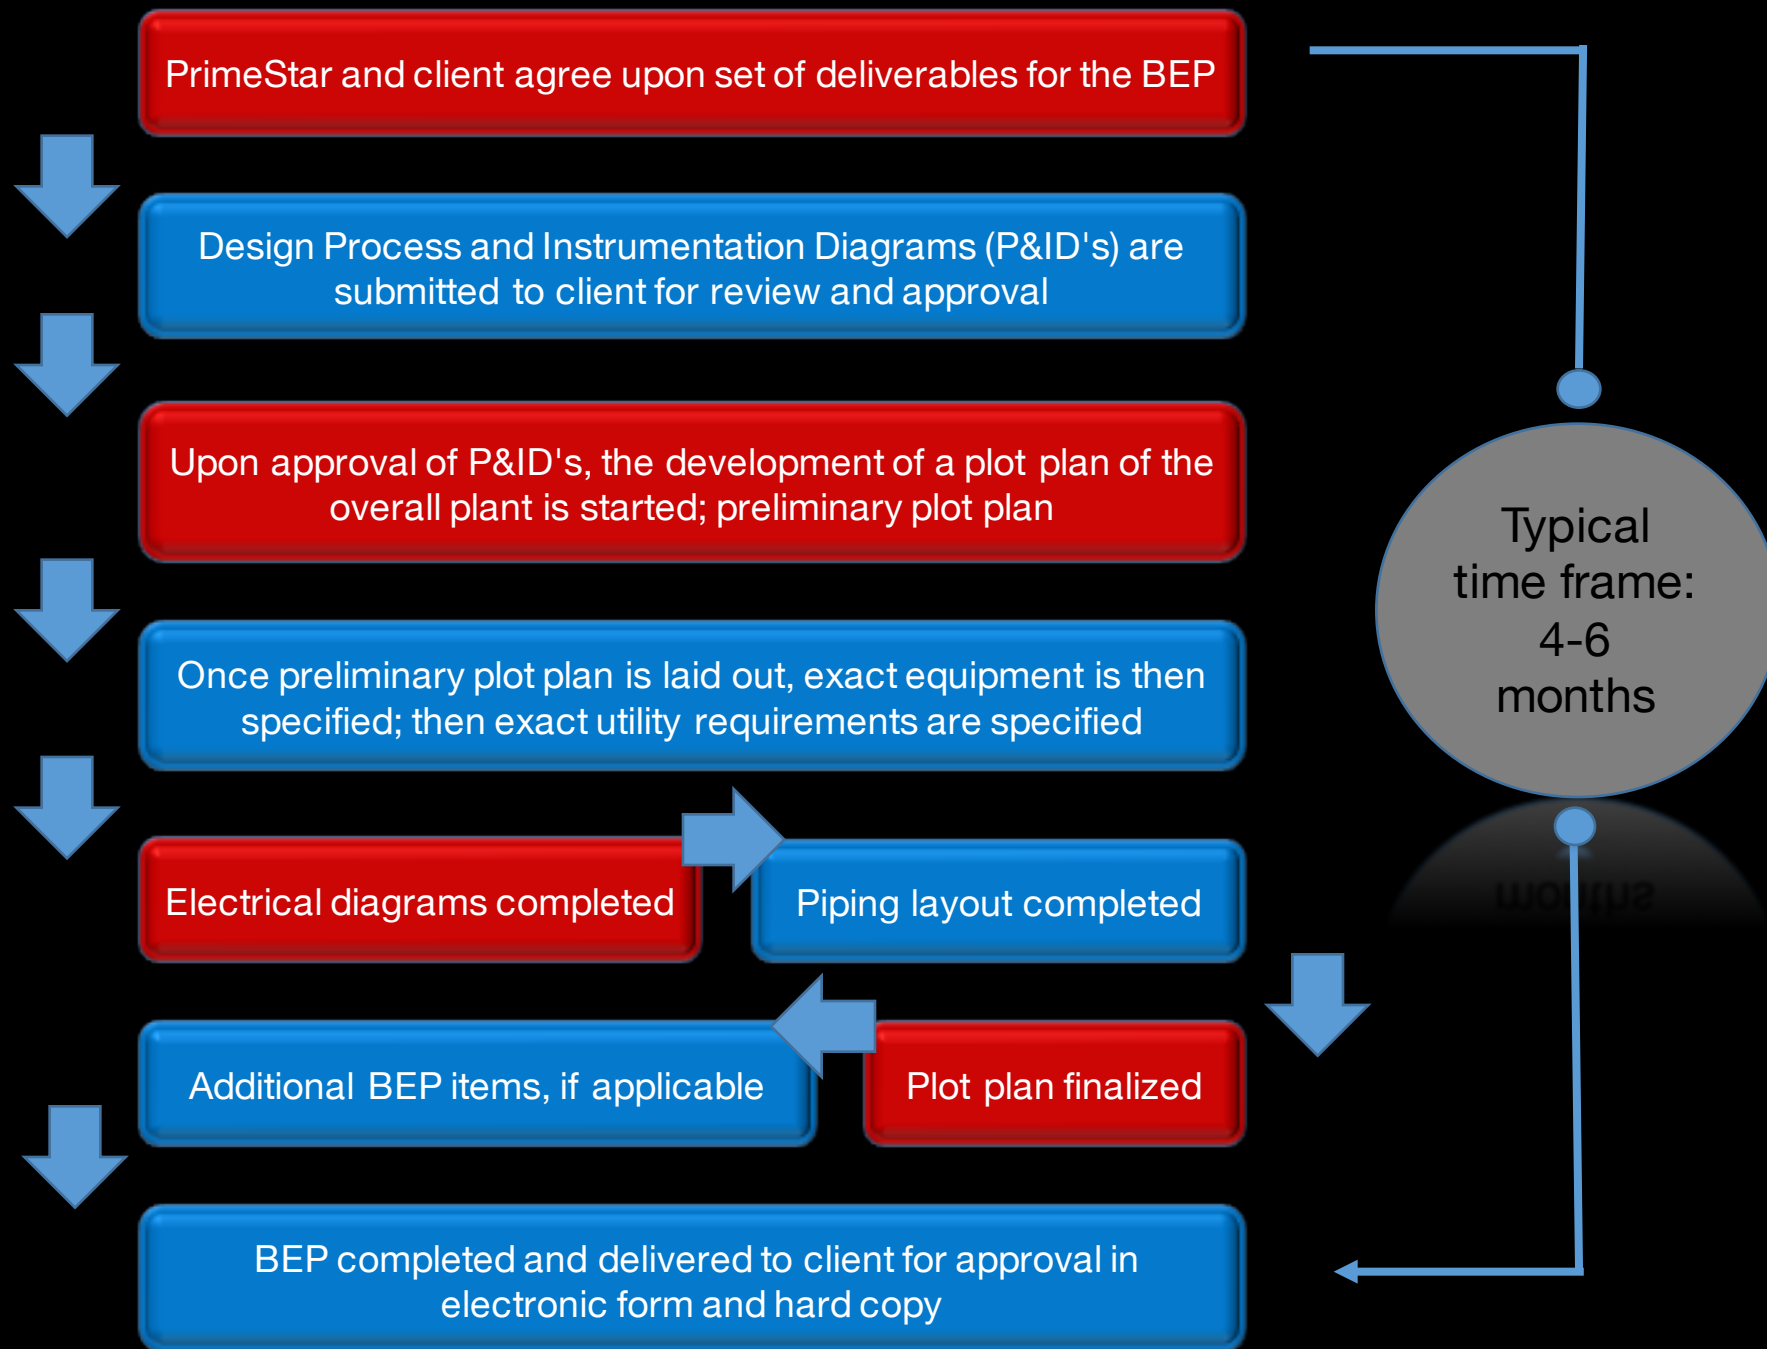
PrimeStar and client agree upon set of deliverables for the BEP

Design Process and Instrumentation Diagrams (P&ID's) are submitted to client for review and approval

Upon approval of P&ID's, the development of a plot plan of the overall plant is started; preliminary plot plan

Once preliminary plot plan is laid out, exact equipment is then specified; then exact utility requirements are specified

Electrical diagrams completed

Piping layout completed

Additional BEP items, if applicable

Plot plan finalized

BEP completed and delivered to client for approval in electronic form and hard copy

Typical time frame: 4-6 months